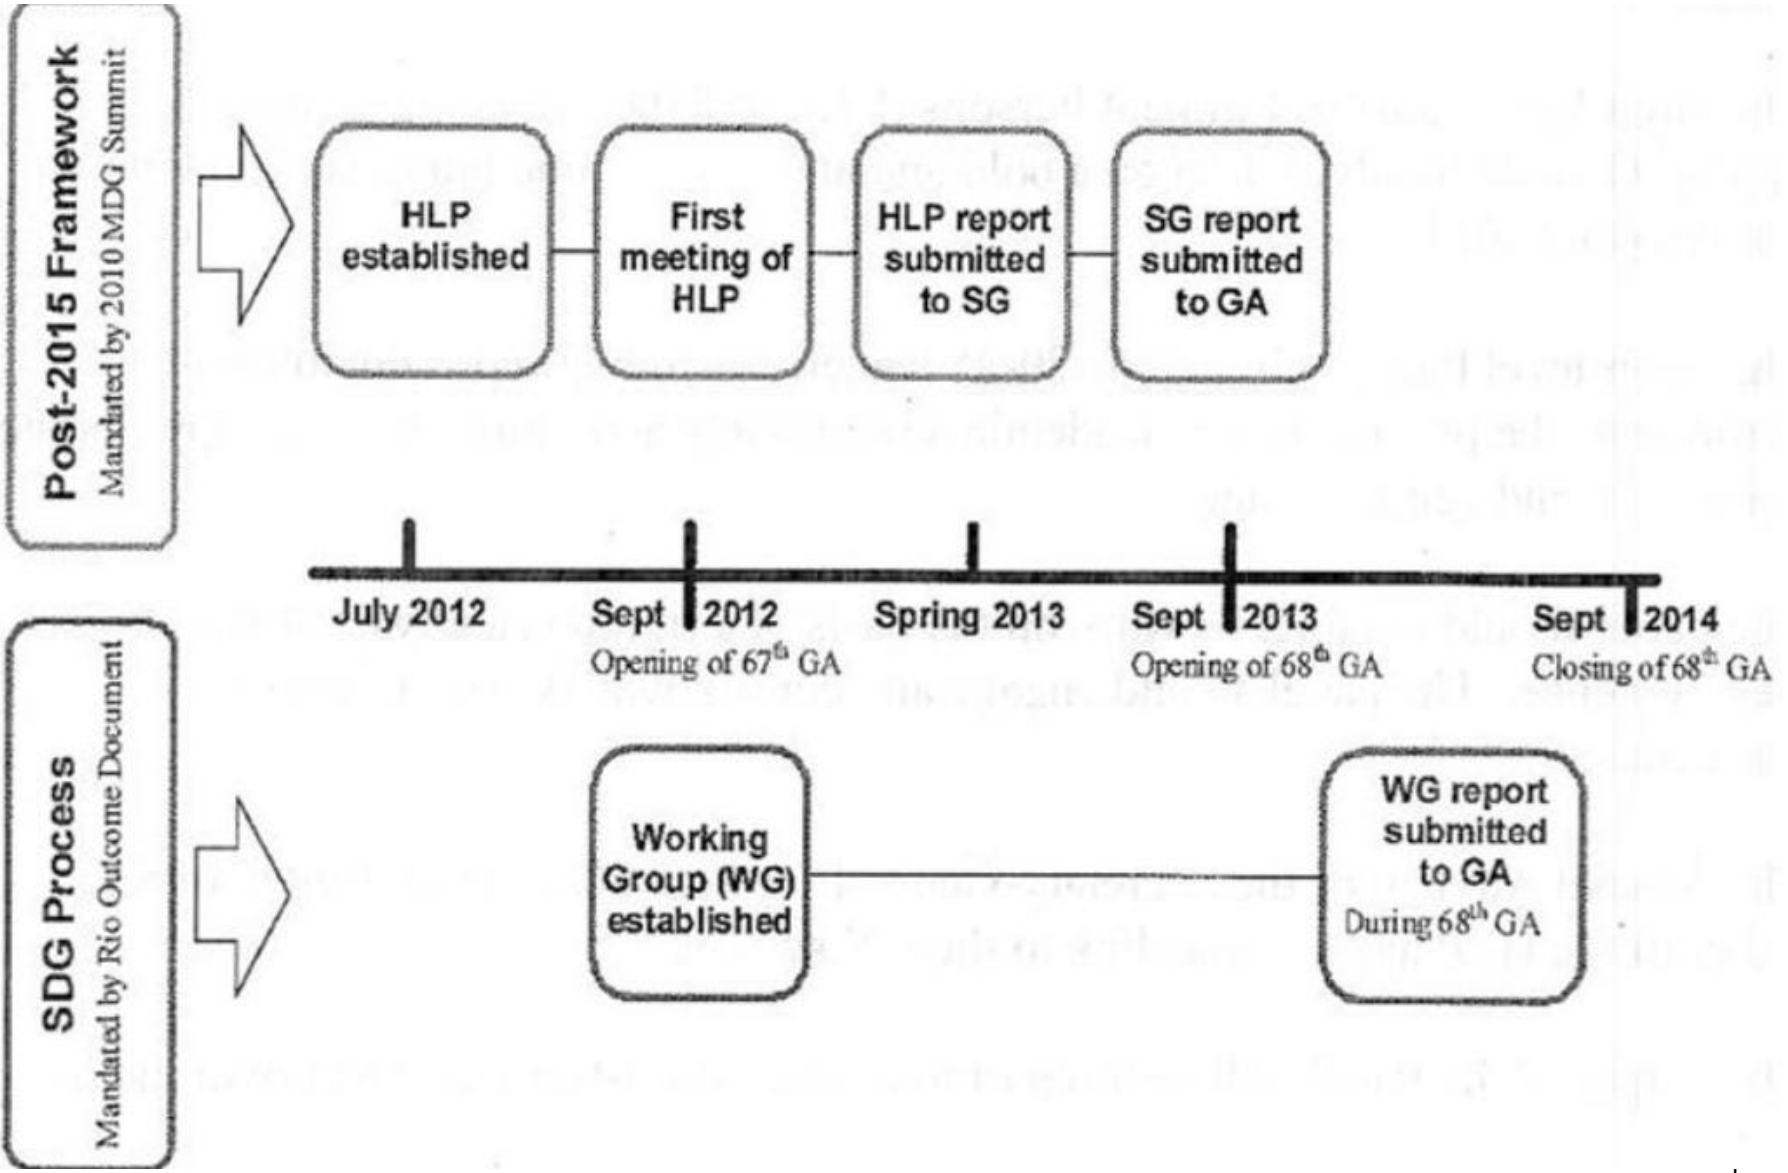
Post-2015 Framework
Mandated by 2010 MDG Summit

HLP established

First meeting of HLP

HLP report submitted to SG

SG report submitted to GA

July 2012

Sept 2012
Opening of 67$^{th}$ GA

Spring 2013

Sept 2013
Opening of 68$^{th}$ GA

Sept 2014
Closing of 68$^{th}$ GA

SDG Process
Mandated by Rio Outcome Document

Working Group (WG) established

WG report submitted to GA
During 68$^{th}$ GA